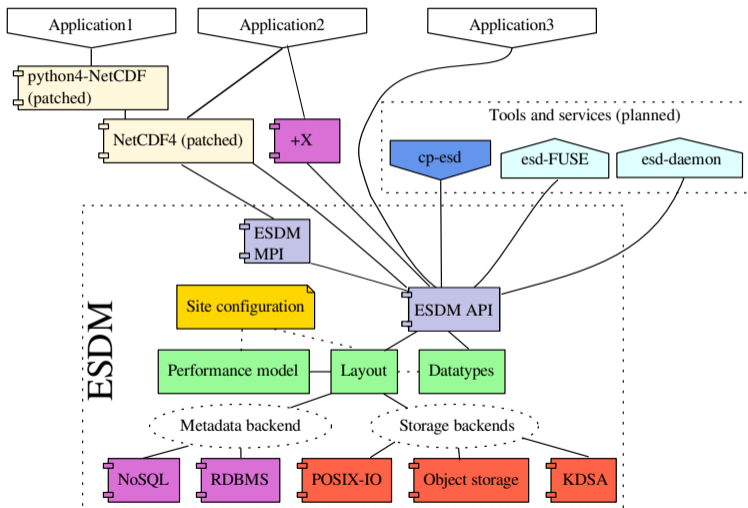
Application1

Application2

Application3

python4-NetCDF (patched)

NetCDF4 (patched)

+X

Tools and services (planned)

cp-esd

esd-FUSE

esd-daemon

ESDM MPI

ESDM

Site configuration

ESDM API

Performance model

Layout

Datatypes

Metadata backend

Storage backends

NoSQL

RDBMS

POSIX-IO

Object storage

KDSA